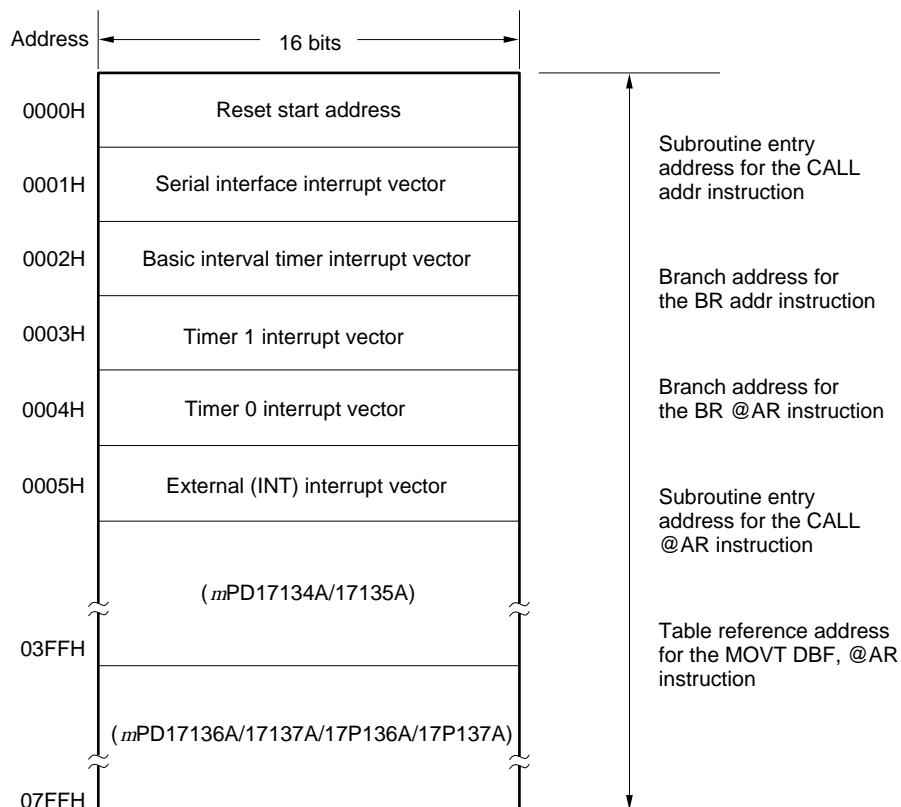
Address

16 bits

0000H

Reset start address

0001H

Serial interface interrupt vector

0002H

Basic interval timer interrupt vector

0003H

Timer 1 interrupt vector

0004H

Timer 0 interrupt vector

0005H

External (INT) interrupt vector

(mPD17134A/17135A)

03FFH

(mPD17136A/17137A/17P136A/17P137A)

07FFH

Subroutine entry address for the CALL addr instruction

Branch address for the BR addr instruction

Branch address for the BR @AR instruction

Subroutine entry address for the CALL @AR instruction

Table reference address for the MOVT DBF, @AR instruction